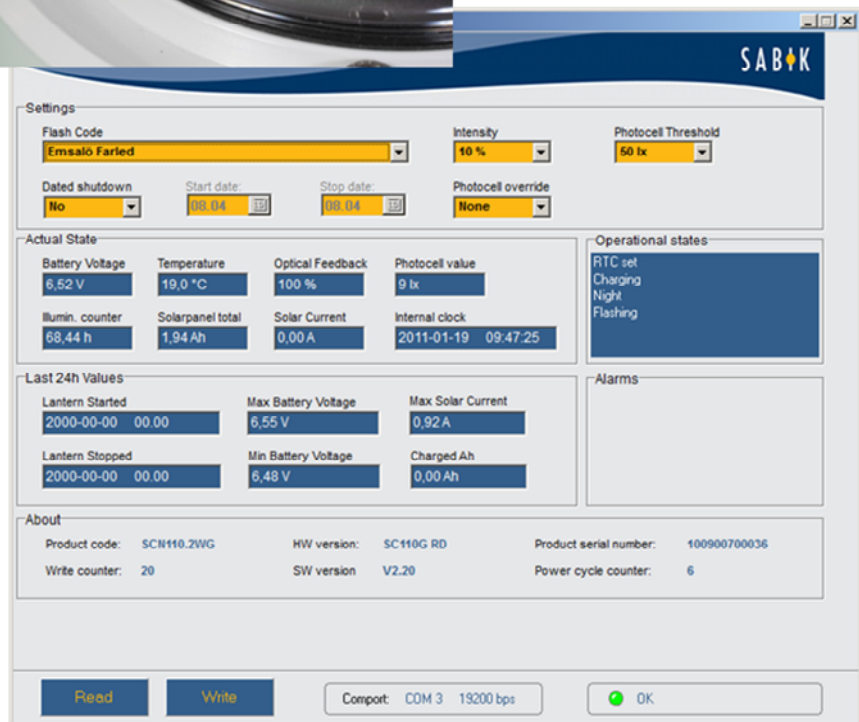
SABIK

Settings

Flash Code
Emsalö Farled

Intensity
10 %

Photocell Threshold
50 lx

Dated shutdown
No

Start date:
08.04

Stop date:
08.04

Photocell override
None

Actual State

Battery Voltage
6,52 V

Temperature
19,0 °C

Optical Feedback
100 %

Photocell value
9 lx

Illumin. counter
68,44 h

Solarpanel total
1,94 Ah

Solar Current
0,00 A

Internal clock
2011-01-19 09:47:25

Operational states
RTC set
Charging
Night
Flashing

Last 24h Values

Lantern Started
2000-00-00 00.00

Max Battery Voltage
6,55 V

Max Solar Current
0,92 A

Lantern Stopped
2000-00-00 00.00

Min Battery Voltage
6,48 V

Charged Ah
0,00 Ah

Alarms

About

Product code: SCN110.2WG
HW version: SC110G RD
Product serial number: 100900700036
Write counter: 20
SW version V2.20
Power cycle counter: 6

Read
Write
Comport: COM 3 19200 bps
OK